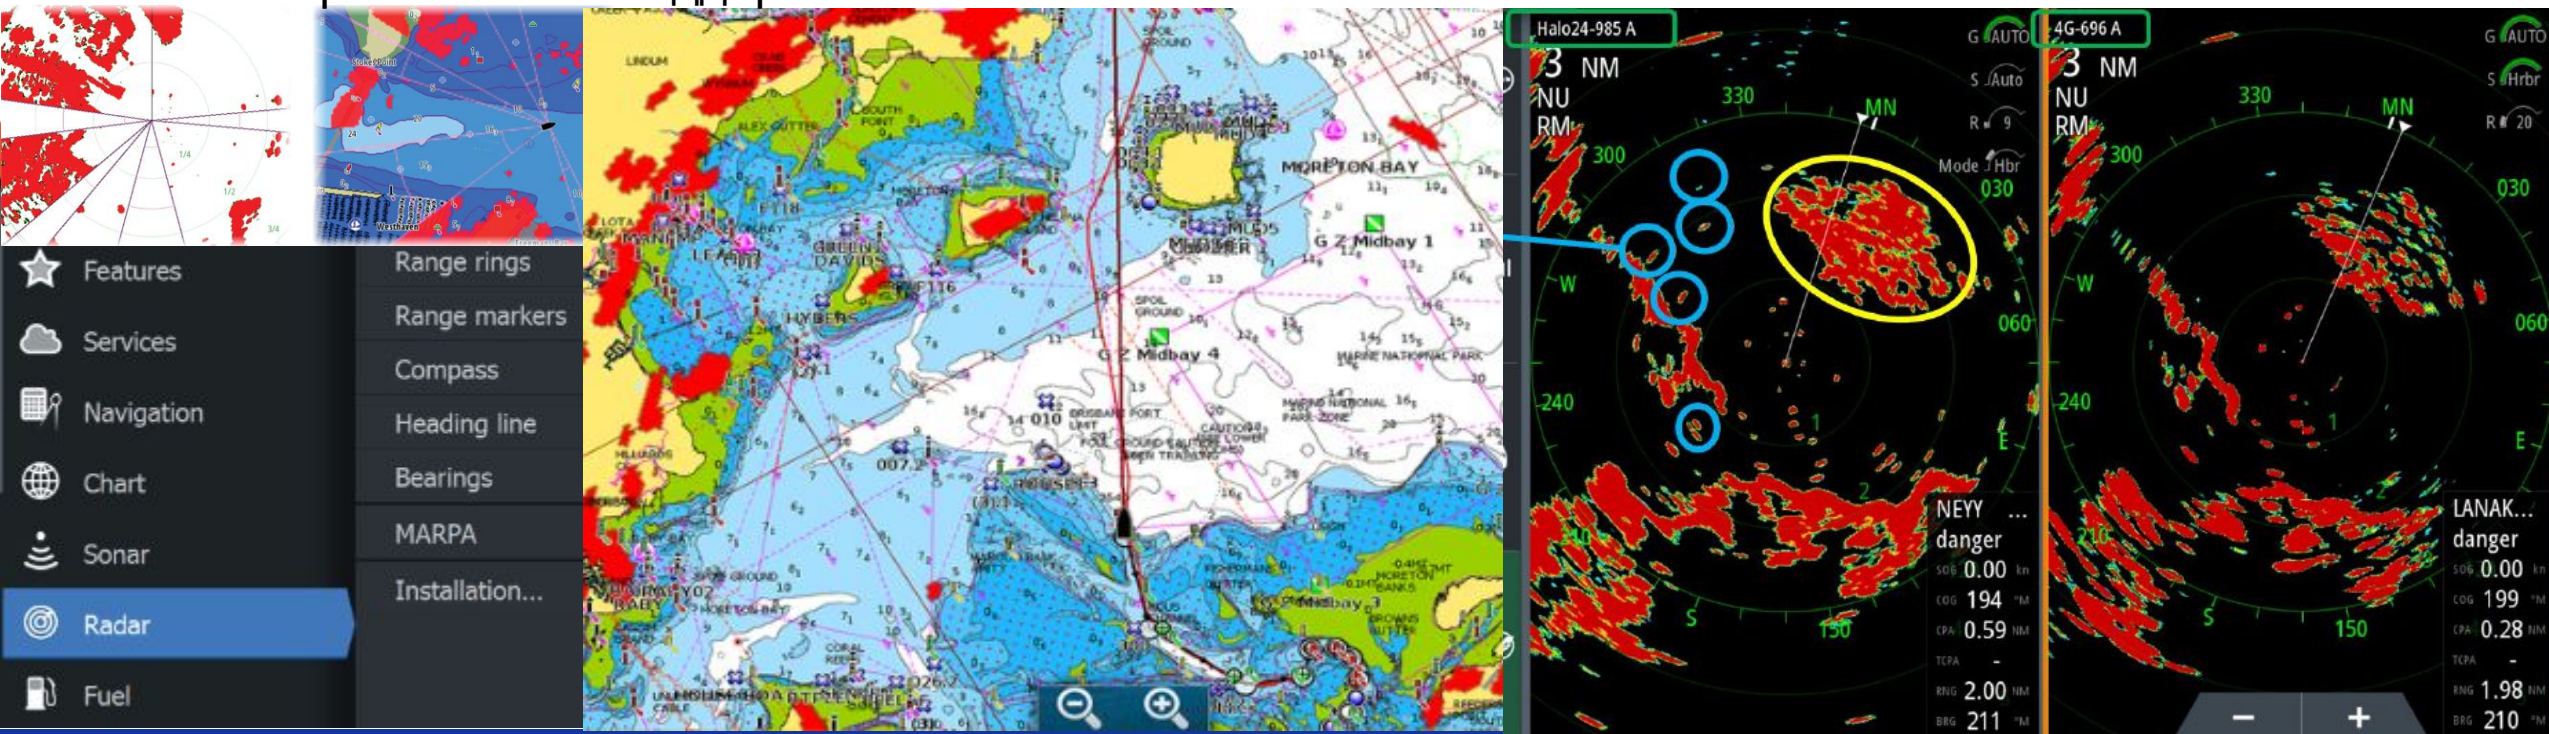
Features
Services
Navigation
Chart
Sonar
Radar
Fuel

Range rings
Range markers
Compass
Heading line
Bearings
MARPA
Installation...

MORETON BAY
G Z Midbay 1
G Z Midbay 4
HYBERS

Halo24-985 A
3 NM
NU
RM
G AUTO
S Auto
R 9
Mode Hbr
330
MN
300
030
060
W
240
E
S
150
NEYY ...
danger
SOG 0.00 kn
COG 194 °M
CPA 0.59 NM
TCPA -
RNG 2.00 NM
BRG 211 °M

4G-696 A
3 NM
NU
RM
G AUTO
S Hrbr
R 20
330
MN
300
030
060
W
240
E
S
150
LANAK...
danger
SOG 0.00 kn
COG 199 °M
CPA 0.28 NM
TCPA -
RNG 1.98 NM
BRG 210 °M
−
+